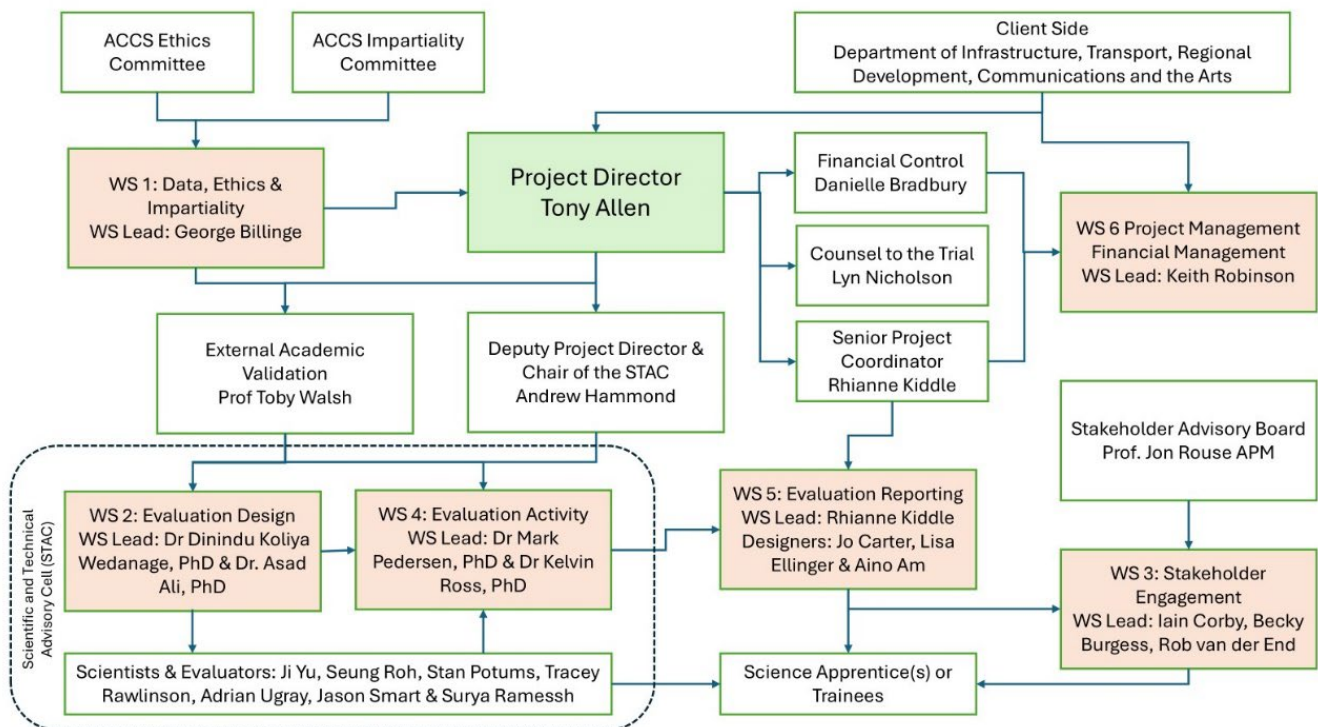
ACCS Ethics Committee

ACCS Impartiality Committee

Client Side
Department of Infrastructure, Transport, Regional Development, Communications and the Arts

WS 1: Data, Ethics & Impartiality
WS Lead: George Billinge

Project Director
Tony Allen

Financial Control
Danielle Bradbury

Counsel to the Trial
Lyn Nicholson

Senior Project Coordinator
Rhianne Kiddle

WS 6 Project Management
Financial Management
WS Lead: Keith Robinson

External Academic Validation
Prof Toby Walsh

Deputy Project Director & Chair of the STAC
Andrew Hammond

Stakeholder Advisory Board
Prof. Jon Rouse APM

Scientific and Technical Advisory Cell (STAC)

WS 2: Evaluation Design
WS Lead: Dr Dinindu Koliya Wedanage, PhD & Dr. Asad Ali, PhD

WS 4: Evaluation Activity
WS Lead: Dr Mark Pedersen, PhD & Dr Kelvin Ross, PhD

WS 5: Evaluation Reporting
WS Lead: Rhianne Kiddle
Designers: Jo Carter, Lisa Ellinger & Aino Am

WS 3: Stakeholder Engagement
WS Lead: Iain Corby, Becky Burgess, Rob van der End

Scientists & Evaluators: Ji Yu, Seung Roh, Stan Potums, Tracey Rawlinson, Adrian Ugray, Jason Smart & Surya Ramessh

Science Apprentice(s) or Trainees